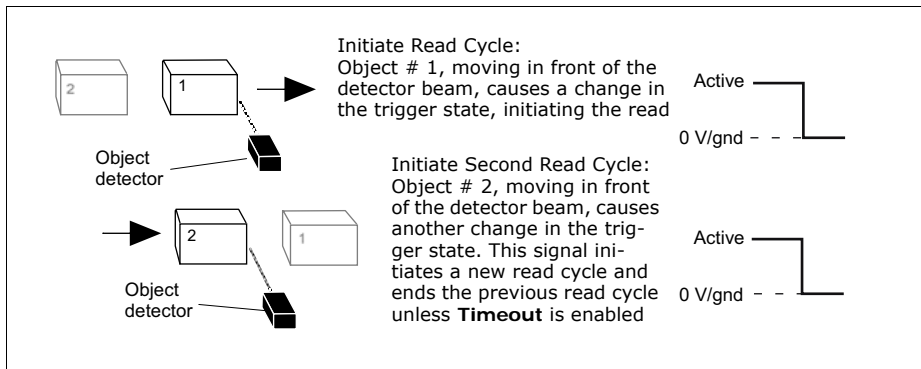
2

1

Initiate Read Cycle:
Object # 1, moving in front of the detector beam, causes a change in the trigger state, initiating the read

Active

0 V/gnd

Object detector

Initiate Second Read Cycle:
Object # 2, moving in front of the detector beam, causes another change in the trigger state. This signal initiates a new read cycle and ends the previous read cycle unless **Timeout** is enabled

2

1

Active

0 V/gnd

Object detector